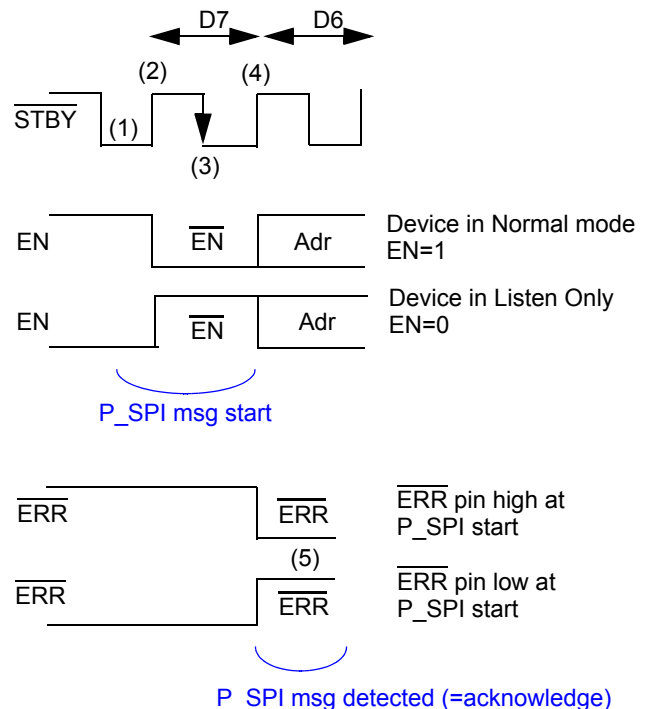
D7
D6
(2)
(4)
$\overline{STBY}$
(1)
(3)

EN
$\overline{EN}$
Adr
Device in Normal mode EN=1

EN
$\overline{EN}$
Adr
Device in Listen Only EN=0

P_SPI msg start

$\overline{ERR}$
$\overline{ERR}$
$\overline{ERR}$ pin high at P_SPI start

(5)
$\overline{ERR}$
$\overline{ERR}$
$\overline{ERR}$ pin low at P_SPI start

P_SPI msg detected (=acknowledge)